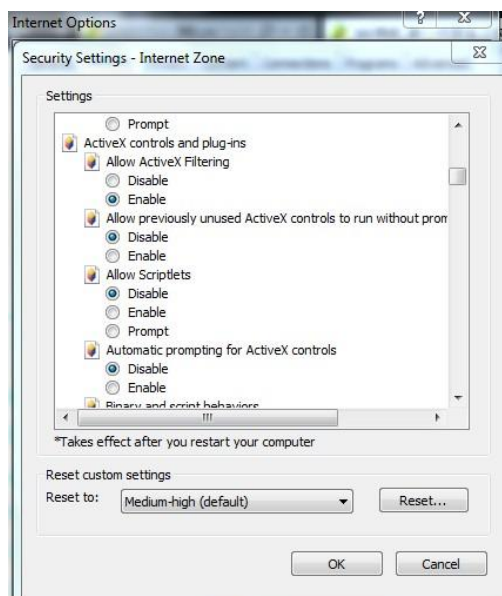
Internet Options

Security Settings - Internet Zone

Settings

Prompt
ActiveX controls and plug-ins
Allow ActiveX Filtering
Disable
Enable
Allow previously unused ActiveX controls to run without prom
Disable
Enable
Allow Scriptlets
Disable
Enable
Prompt
Automatic prompting for ActiveX controls
Disable
Enable
Binary and script behaviors

*Takes effect after you restart your computer

Reset custom settings
Reset to: Medium-high (default)
Reset...

OK
Cancel